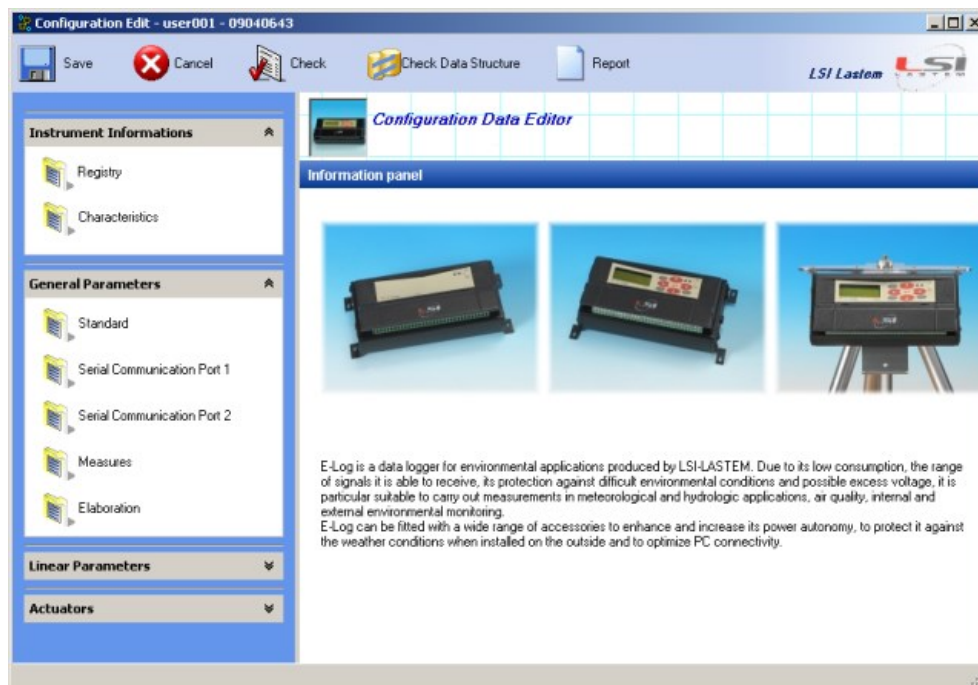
Configuration Edit - user001 - 09040643

Save
Cancel
Check
Check Data Structure
Report

LSI Lastem
LSI

Instrument Informations
Registry
Characteristics

General Parameters
Standard
Serial Communication Port 1
Serial Communication Port 2
Measures
Elaboration

Linear Parameters

Actuators

Configuration Data Editor

Information panel

E-Log is a data logger for environmental applications produced by LSI-LASTEM. Due to its low consumption, the range of signals it is able to receive, its protection against difficult environmental conditions and possible excess voltage, it is particular suitable to carry out measurements in meteorological and hydrologic applications, air quality, internal and external environmental monitoring.
E-Log can be fitted with a wide range of accessories to enhance and increase its power autonomy, to protect it against the weather conditions when installed on the outside and to optimize PC connectivity.